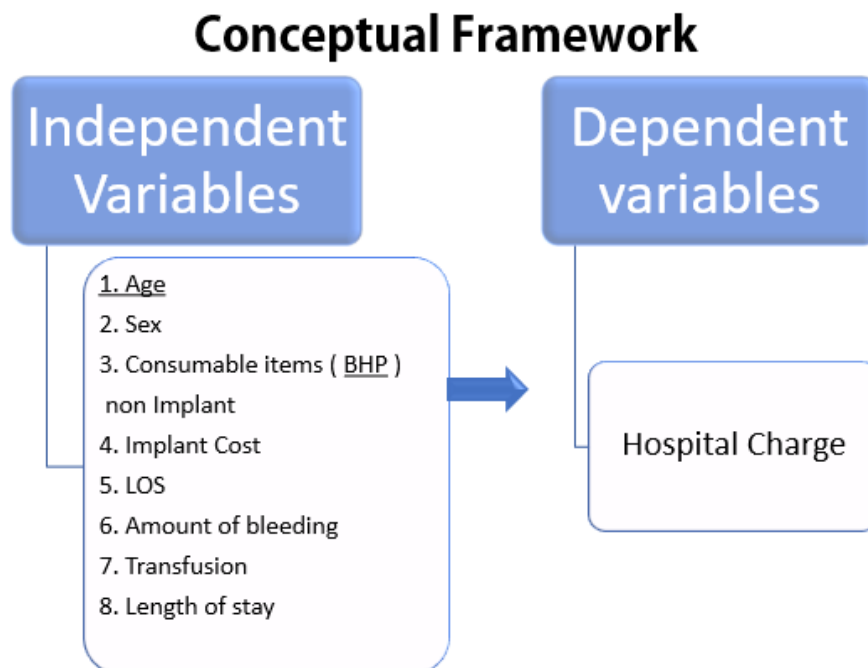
Conceptual Framework

Independent Variables

1. Age
2. Sex
3. Consumable items ( BHP ) non Implant
4. Implant Cost
5. LOS
6. Amount of bleeding
7. Transfusion
8. Length of stay

Dependent variables

Hospital Charge